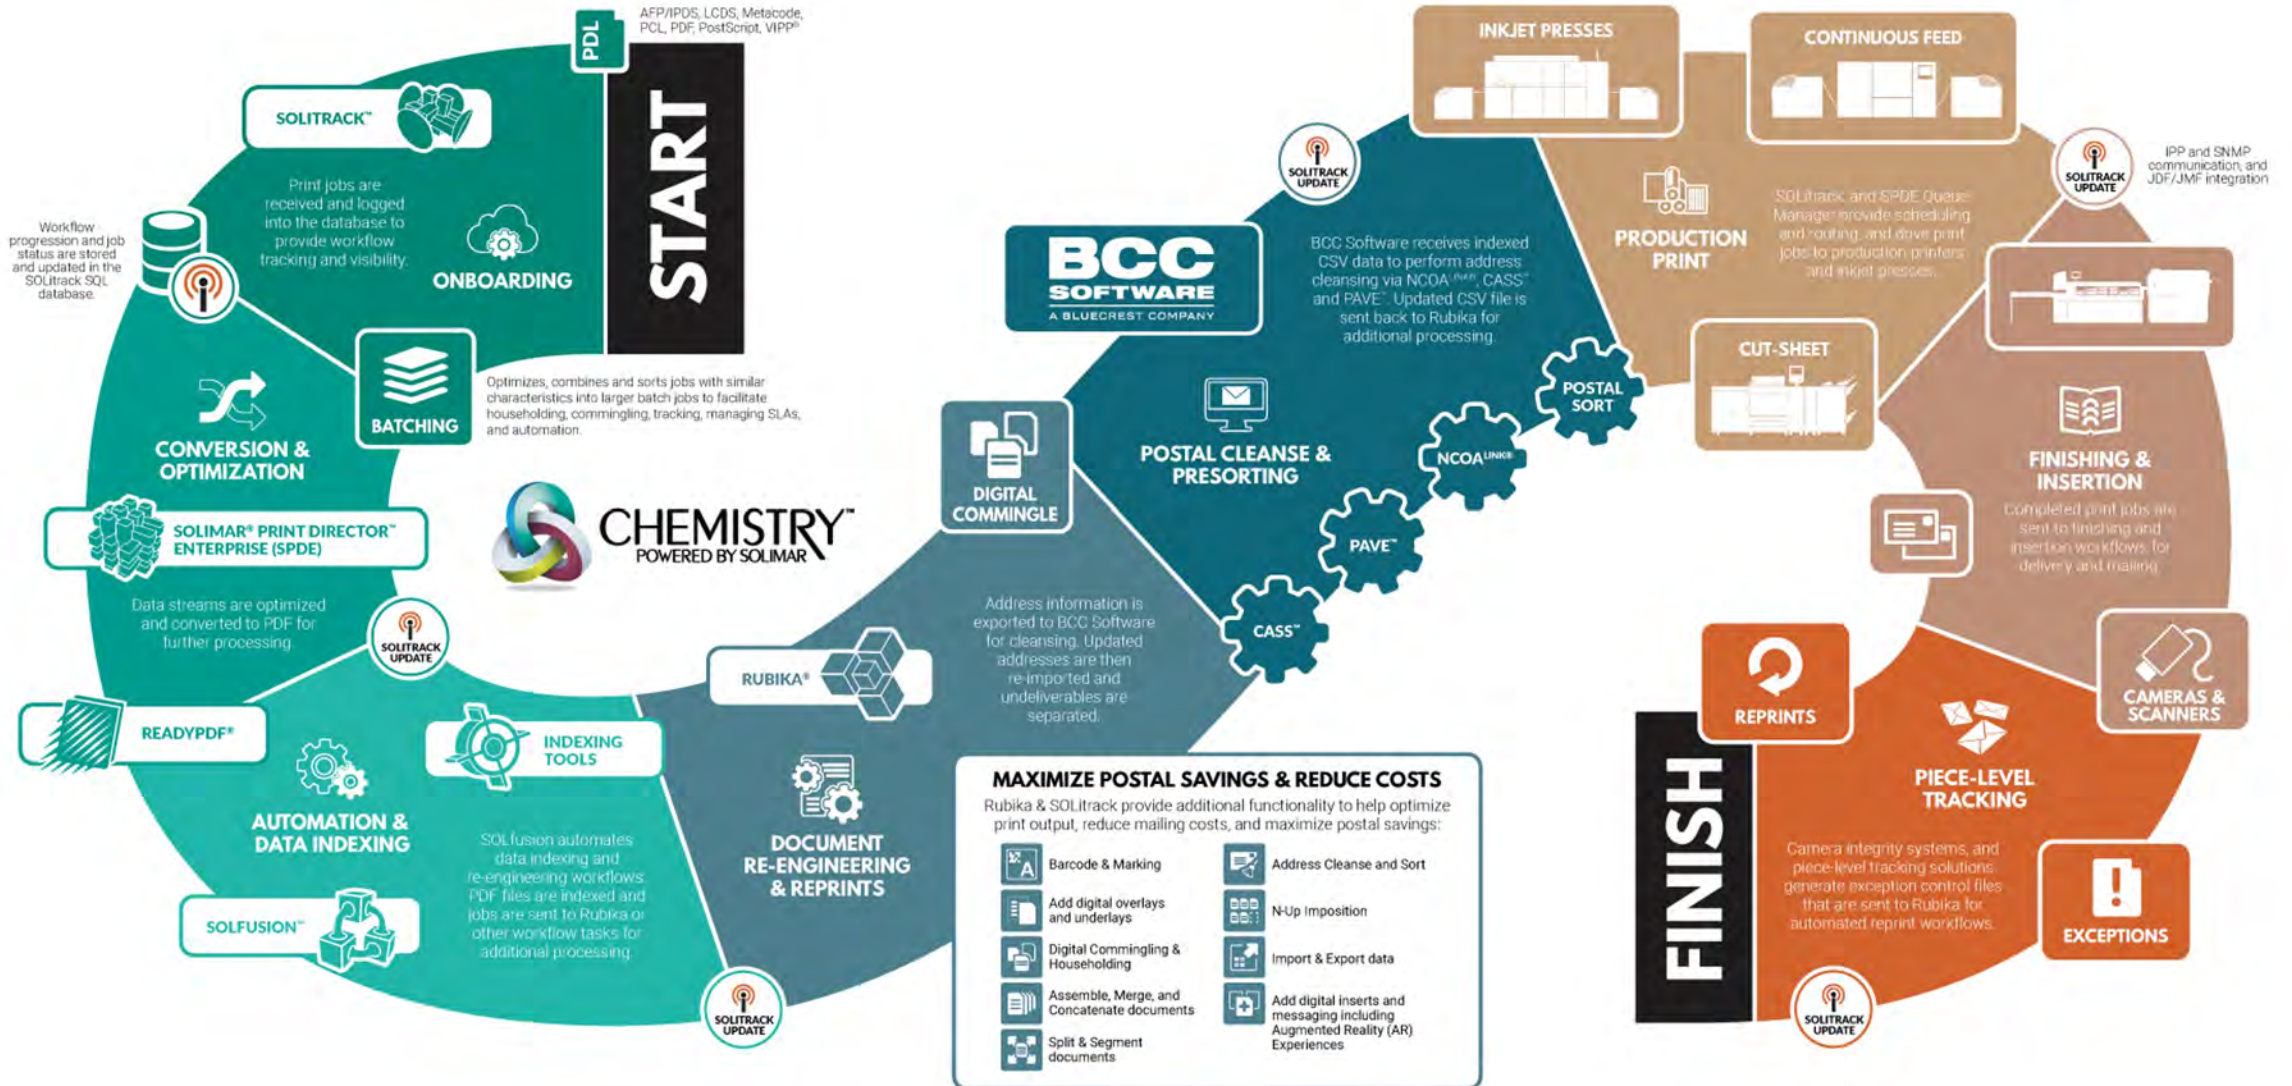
PDL

AFP/IPDS, LCDS, Metacode, PCL, PDF, PostScript, VIPP®

START

SOLITRACK™

Print jobs are received and logged into the database to provide workflow tracking and visibility.

ONBOARDING

Workflow progression and job status are stored and updated in the SOLitrack SQL database.

BATCHING

Optimizes, combines and sorts jobs with similar characteristics into larger batch jobs to facilitate householding, commingling, tracking, managing SLAs, and automation.

CONVERSION & OPTIMIZATION

SOLIMAR® PRINT DIRECTOR™ ENTERPRISE (SPDE)

CHEMISTRY™ POWERED BY SOLIMAR

Data streams are optimized and converted to PDF for further processing.

SOLITRACK UPDATE

READYPDF®

INDEXING TOOLS

AUTOMATION & DATA INDEXING

SOLFUSION™

SOLfusion automates data indexing and re-engineering workflows. PDF files are indexed and jobs are sent to Rubika or other workflow tasks for additional processing.

SOLITRACK UPDATE

RUBIKA®

DOCUMENT RE-ENGINEERING & REPRINTS

DIGITAL COMMINGLE

Address information is exported to BCC Software for cleansing. Updated addresses are then re-imported and undeliverables are separated.

BCC SOFTWARE A BLUECREST COMPANY

SOLITRACK UPDATE

BCC Software receives indexed CSV data to perform address cleansing via NCOA$^{LINK}$, CASS™ and PAVE™. Updated CSV file is sent back to Rubika for additional processing.

POSTAL CLEANSE & PRESORTING

POSTAL SORT

NCOA$^{LINK®}$

PAVE™

CASS™

MAXIMIZE POSTAL SAVINGS & REDUCE COSTS

Rubika & SOLitrack provide additional functionality to help optimize print output, reduce mailing costs, and maximize postal savings:

Barcode & Marking

Address Cleanse and Sort

Add digital overlays and underlays

N-Up Imposition

Digital Commingling & Householding

Import & Export data

Assemble, Merge, and Concatenate documents

Add digital inserts and messaging including Augmented Reality (AR) Experiences

Split & Segment documents

INKJET PRESSES

CONTINUOUS FEED

PRODUCTION PRINT

SOLitrack and SPDE Queue Manager provide scheduling and routing, and drive print jobs to production printers and inkjet presses.

SOLITRACK UPDATE

IPP and SNMP communication, and JDF/JMF integration

CUT-SHEET

FINISHING & INSERTION

Completed print jobs are sent to finishing and insertion workflows for delivery and mailing.

REPRINTS

CAMERAS & SCANNERS

FINISH

PIECE-LEVEL TRACKING

Camera integrity systems, and piece-level tracking solutions generate exception control files that are sent to Rubika for automated reprint workflows.

EXCEPTIONS

SOLITRACK UPDATE